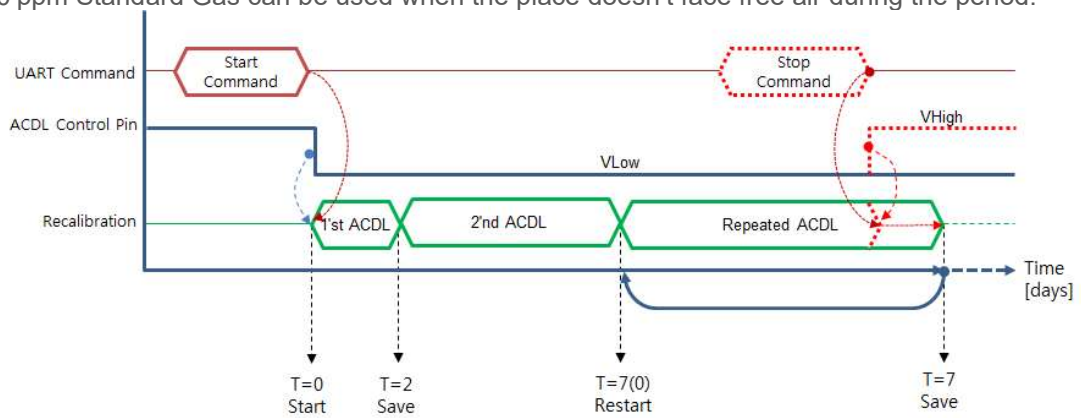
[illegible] ppm Standard Gas can be used when the place doesn't face free air during the period.

UART Command

Start Command

Stop Command

ACDL Control Pin

VHigh

VLow

Recalibration

1'st ACDL

2'nd ACDL

Repeated ACDL

Time [days]

T=0 Start

T=2 Save

T=7(0) Restart

T=7 Save